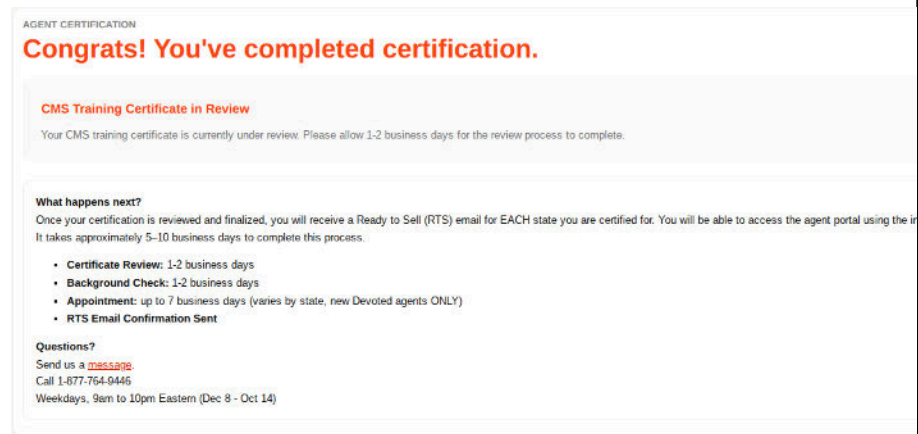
AGENT CERTIFICATION

Congrats! You've completed certification.

CMS Training Certificate in Review

Your CMS training certificate is currently under review. Please allow 1-2 business days for the review process to complete.

What happens next?

Once your certification is reviewed and finalized, you will receive a Ready to Sell (RTS) email for EACH state you are certified for. You will be able to access the agent portal using the in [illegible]

It takes approximately 5–10 business days to complete this process.

- **Certificate Review:** 1-2 business days
- **Background Check:** 1-2 business days
- **Appointment:** up to 7 business days (varies by state, new Devoted agents ONLY)
- **RTS Email Confirmation Sent**

Questions?

Send us a message.

Call 1-877-764-9446

Weekdays, 9am to 10pm Eastern (Dec 8 - Oct 14)